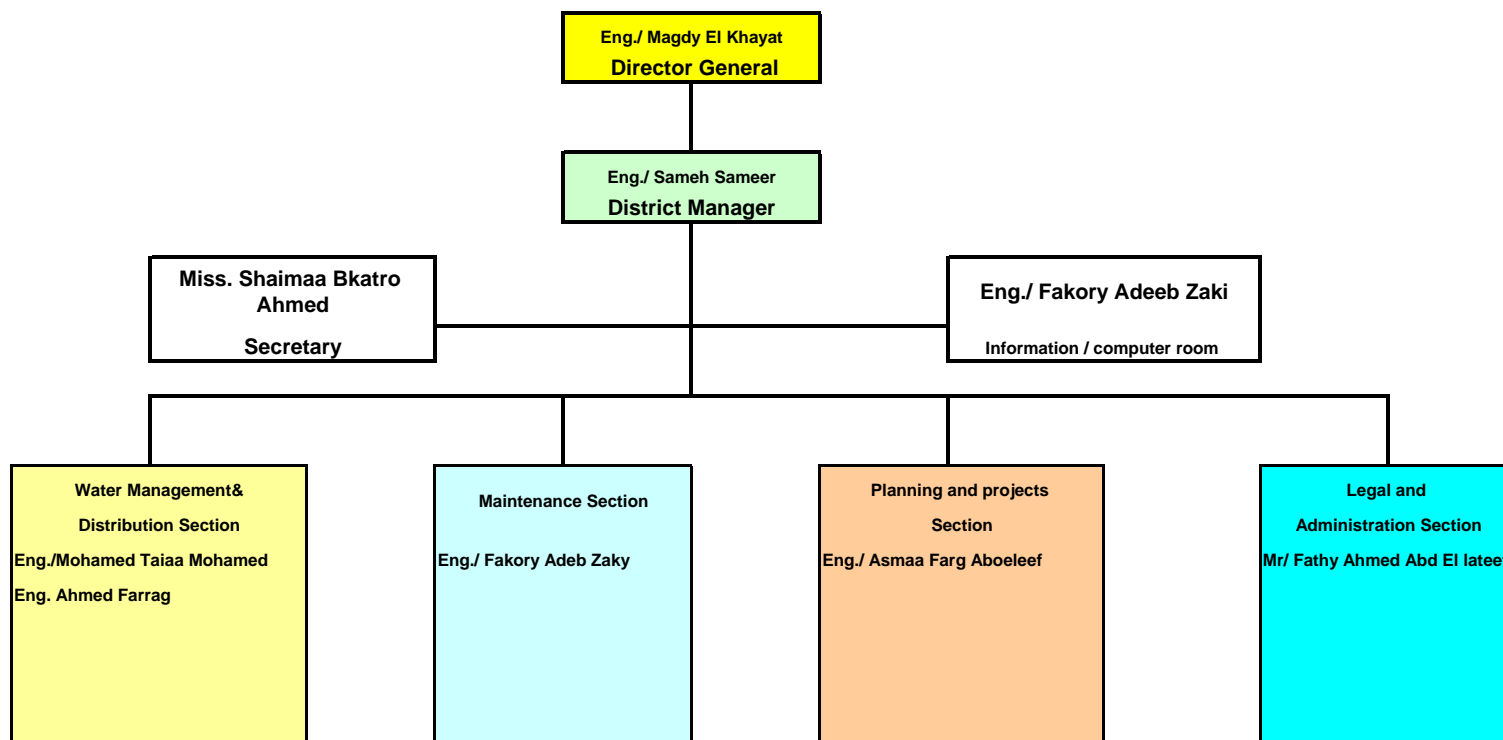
Eng./ Magdy El Khayat
Director General

Eng./ Sameh Sameer
District Manager

Miss. Shaimaa Bkatro Ahmed
Secretary

Eng./ Fakory Adeeb Zaki
Information / computer room

Water Management&
Distribution Section
Eng./Mohamed Taiaa Mohamed
Eng. Ahmed Farrag

Maintenance Section
Eng./ Fakory Adeb Zaky

Planning and projects
Section
Eng./ Asmaa Farg Aboeleef

Legal and
Administration Section
Mr/ Fathy Ahmed Abd El lateef